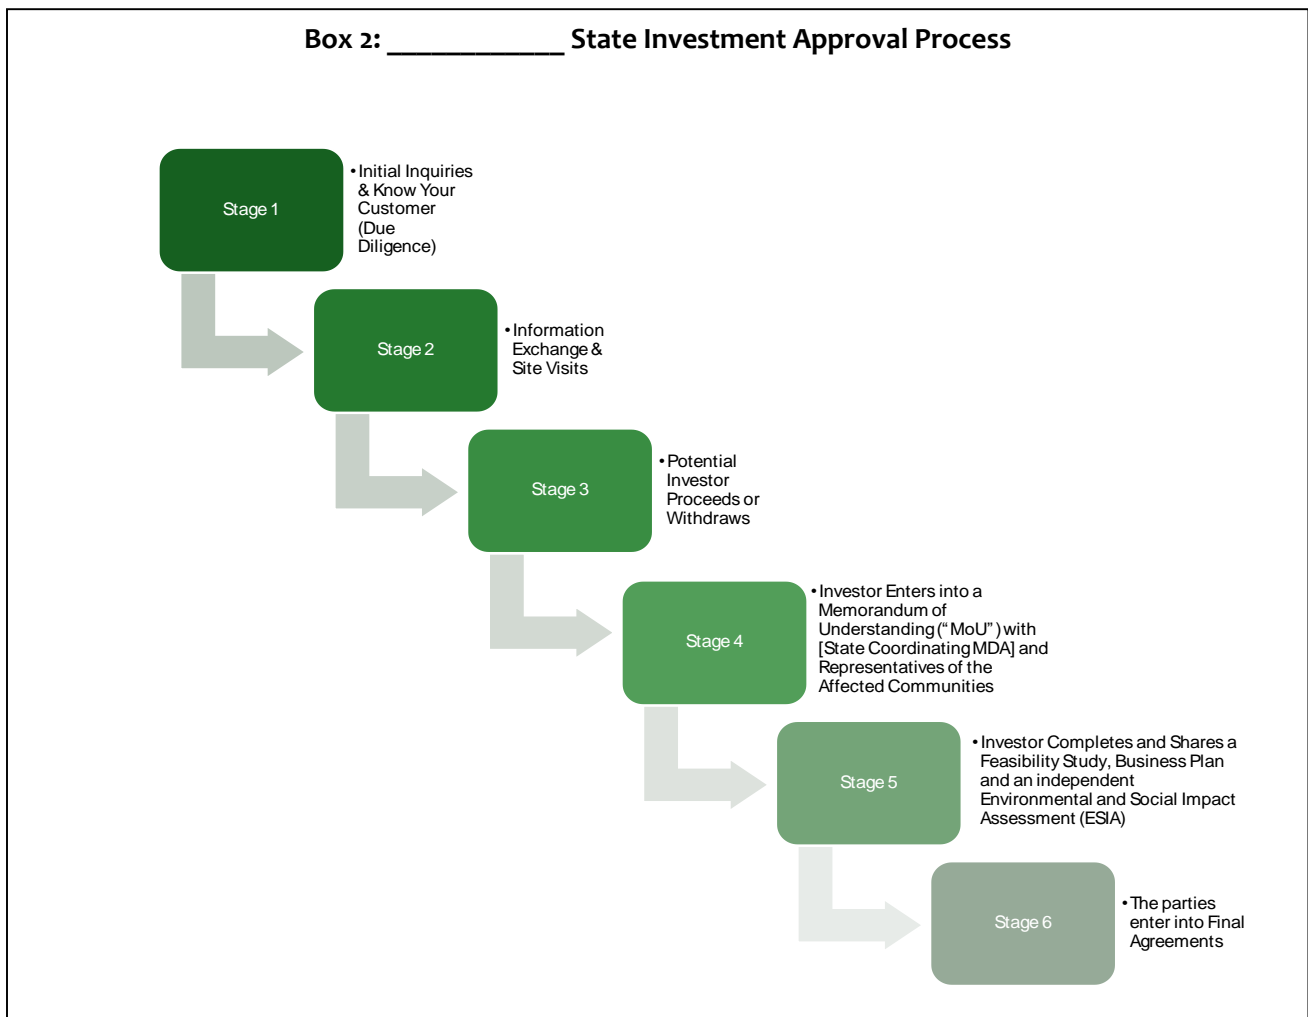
Box 2: ___________ State Investment Approval Process

Stage 1

• Initial Inquiries & Know Your Customer (Due Diligence)

Stage 2

• Information Exchange & Site Visits

Stage 3

• Potential Investor Proceeds or Withdraws

Stage 4

• Investor Enters into a Memorandum of Understanding ("MoU") with [State Coordinating MDA] and Representatives of the Affected Communities

Stage 5

• Investor Completes and Shares a Feasibility Study, Business Plan and an independent Environmental and Social Impact Assessment (ESIA)

Stage 6

• The parties enter into Final Agreements